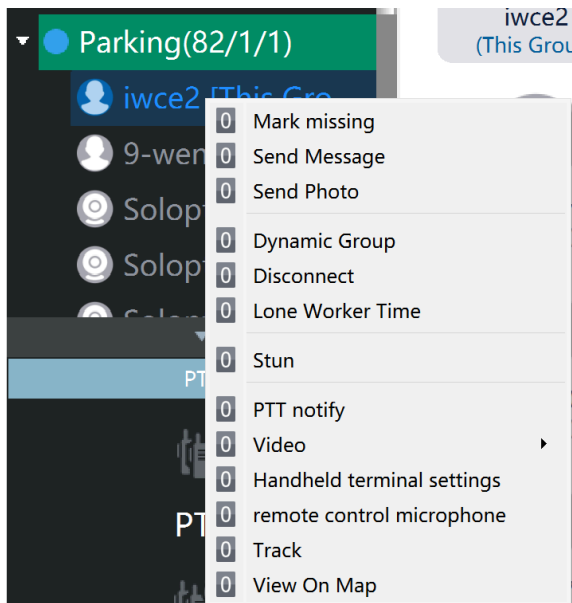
Parking(82/1/1)

iwce2 [This Gro

9-wen

Solop

Solop

PT

PT

iwce2
(This Grou

0 Mark missing
0 Send Message
0 Send Photo
0 Dynamic Group
0 Disconnect
0 Lone Worker Time
0 Stun
0 PTT notify
0 Video
0 Handheld terminal settings
0 remote control microphone
0 Track
0 View On Map